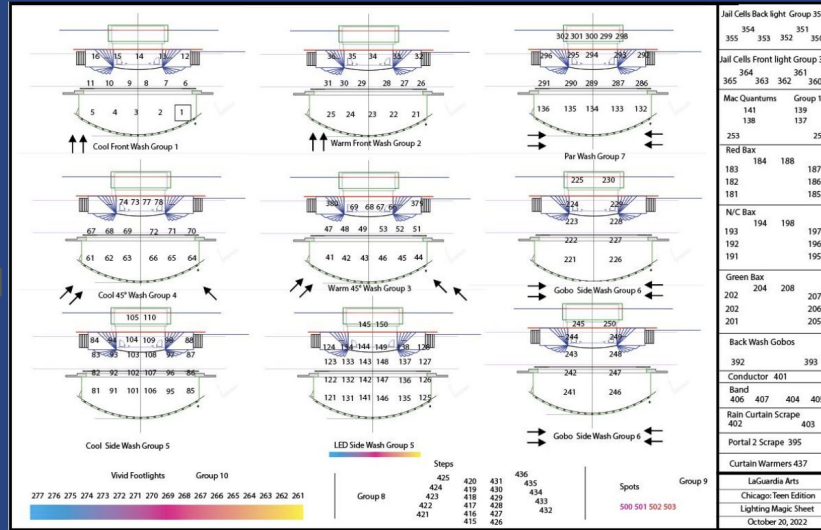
16 15 14 13 12
11 10 9 8 7 6
5 4 3 2 1
Cool Front Wash Group 1

36 35 34 33 32
31 30 29 28 27 26
25 24 23 22 21
Warm Front Wash Group 2

302 301 300 299 298
296 295 294 293 292
291 290 289 287 286
136 135 134 133 132
Par Wash Group 7

74 73 77 78
67 68 69 72 71 70
61 62 63 66 65 64
Cool 45° Wash Group 4

380 69 68 67 66 379
47 48 49 53 52 51
41 42 43 46 45 44
Warm 45° Wash Group 3

225 230
224 229
223 228
222 227
221 226
Gobo Side Wash Group 6

105 110
84 94 104 109 99 88
83 93 103 108 97 87
82 92 102 107 96 86
81 91 101 106 95 85
Cool Side Wash Group 5

145 150
124 134 144 149 138 128
123 133 143 148 137 127
122 132 142 147 136 126
121 131 141 146 135 125
LED Side Wash Group 5

245 250
244 249
243 248
242 247
241 246
Gobo Side Wash Group 6

Vivid Footlights Group 10
277 276 275 274 273 272 271 270 269 268 267 266 265 264 263 262 261

Steps
Group 8
425 424 423 422 421
420 419 418 417 416 415
431 430 429 428 427 426
436 435 434 433 432

Spots Group 9
500 501 502 503

Jail Cells Back light Group 35
354 351
355 353 352 350

Jail Cells Front light Group 3
364 361
365 363 362 360

Mac Quantums Group 1
141 139
138 137
253 25

Red Bax
184 188
183 187
182 186
181 185

N/C Bax
194 198
193 197
192 196
191 195

Green Bax
204 208
202 207
202 206
201 205

Back Wash Gobos
392 393

Conductor 401

Band
406 407 404 405

Rain Curtain Scrape
402 403

Portal 2 Scrape 395

Curtain Warmers 437

LaGuardia Arts
Chicago: Teen Edition
Lighting Magic Sheet
October 20, 2022